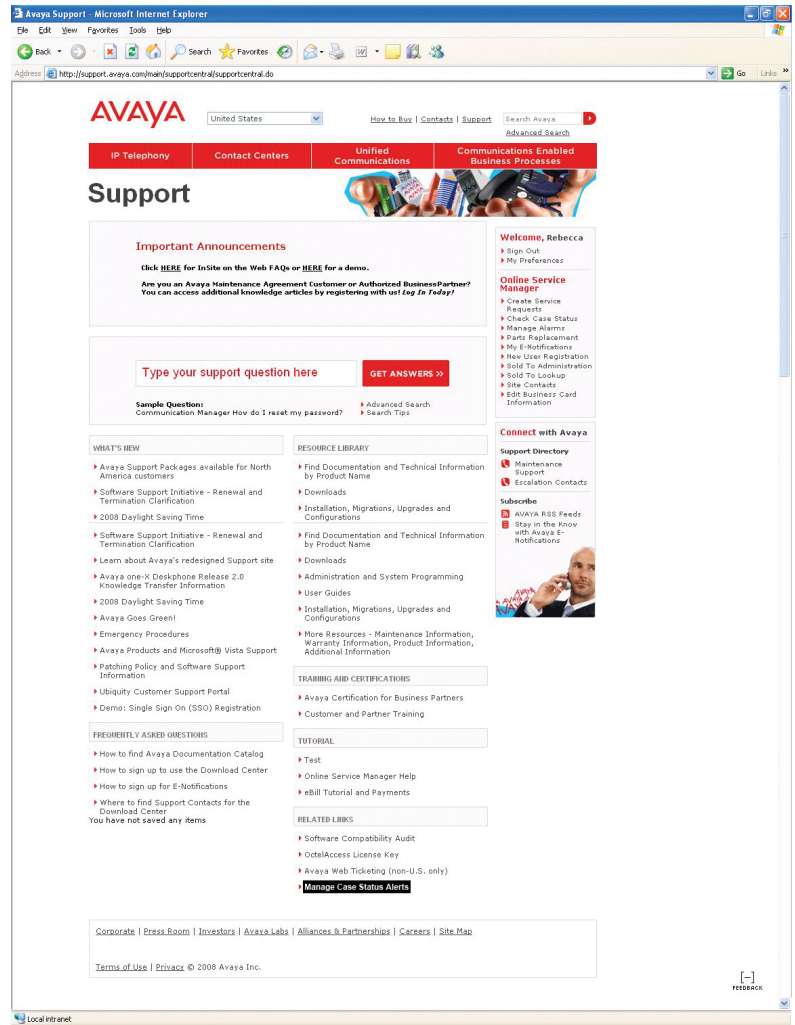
Avaya Support - Microsoft Internet Explorer

File Edit View Favorites Tools Help

Back Search Favorites

Address http://support.avaya.com/main/supportcentral/supportcentral.do

Go Links

AVAYA

United States

How to Buy | Contacts | Support

Search Avaya

Advanced Search

IP Telephony | Contact Centers | Unified Communications | Communications Enabled Business Processes

Support

Important Announcements

Click HERE for InSite on the Web FAQs or HERE for a demo.

Are you an Avaya Maintenance Agreement Customer or Authorized BusinessPartner? You can access additional knowledge articles by registering with us! Log In Today!

Type your support question here

GET ANSWERS »

Sample Question:
Communication Manager How do I reset my password?

Advanced Search
Search Tips

Welcome, Rebecca
Sign Out
My Preferences

Online Service Manager
Create Service Requests
Check Case Status
Manage Alarms
Parts Replacement
My E-Notifications
New User Registration
Sold To Administration
Sold To Lookup
Site Contacts
Edit Business Card Information

WHAT'S NEW
Avaya Support Packages available for North America customers
Software Support Initiative - Renewal and Termination Clarification
2008 Daylight Saving Time
Software Support Initiative - Renewal and Termination Clarification
Learn about Avaya's redesigned Support site
Avaya one-X Deskphone Release 2.0 Knowledge Transfer Information
2008 Daylight Saving Time
Avaya Goes Green!
Emergency Procedures
Avaya Products and Microsoft® Vista Support
Patching Policy and Software Support Information
Ubiquity Customer Support Portal
Demo: Single Sign On (SSO) Registration

FREQUENTLY ASKED QUESTIONS
How to find Avaya Documentation Catalog
How to sign up to use the Download Center
How to sign up for E-Notifications
Where to find Support Contacts for the Download Center
You have not saved any items

RESOURCE LIBRARY
Find Documentation and Technical Information by Product Name
Downloads
Installation, Migrations, Upgrades and Configurations
Find Documentation and Technical Information by Product Name
Downloads
Administration and System Programming
User Guides
Installation, Migrations, Upgrades and Configurations
More Resources - Maintenance Information, Warranty Information, Product Information, Additional Information

TRAINING AND CERTIFICATIONS
Avaya Certification for Business Partners
Customer and Partner Training

TUTORIAL
Test
Online Service Manager Help
eBill Tutorial and Payments

RELATED LINKS
Software Compatibility Audit
OctelAccess License Key
Avaya Web Ticketing (non-U.S. only)
Manage Case Status Alerts

Connect with Avaya
Support Directory
Maintenance Support
Escalation Contacts
Subscribe
AVAYA RSS Feeds
Stay in the Know with Avaya E-Notifications

Corporate | Press Room | Investors | Avaya Labs | Alliances & Partnerships | Careers | Site Map

Terms of Use | Privacy © 2008 Avaya Inc.

[–]
FEEDBACK

Local intranet